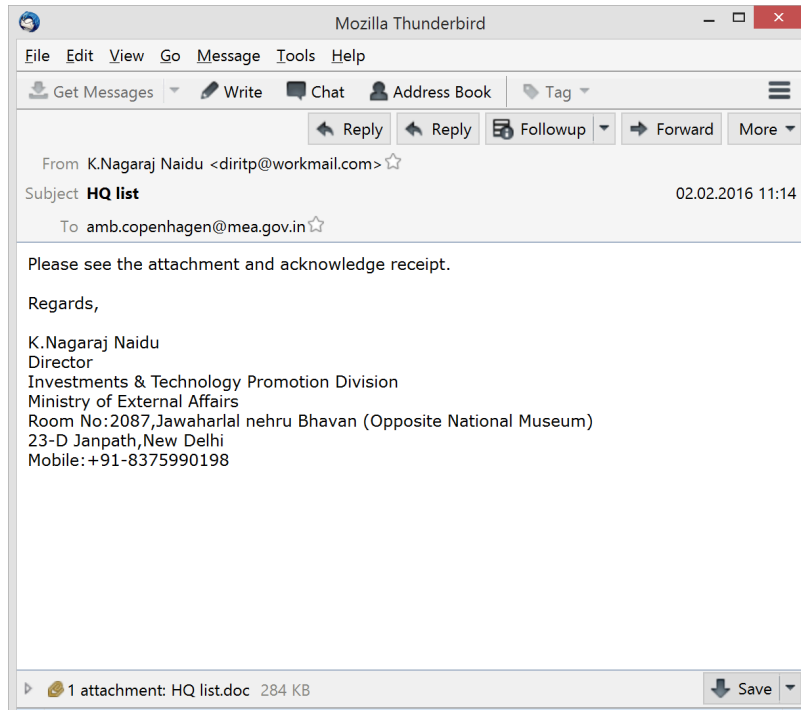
Mozilla Thunderbird

File Edit View Go Message Tools Help

Get Messages Write Chat Address Book Tag

Reply Reply Followup Forward More

From K.Nagaraj Naidu <diritp@workmail.com>
Subject HQ list 02.02.2016 11:14
To amb.copenhagen@mea.gov.in

Please see the attachment and acknowledge receipt.

Regards,

K.Nagaraj Naidu
Director
Investments & Technology Promotion Division
Ministry of External Affairs
Room No:2087,Jawaharlal nehru Bhavan (Opposite National Museum)
23-D Janpath,New Delhi
Mobile:+91-8375990198

1 attachment: HQ list.doc 284 KB Save